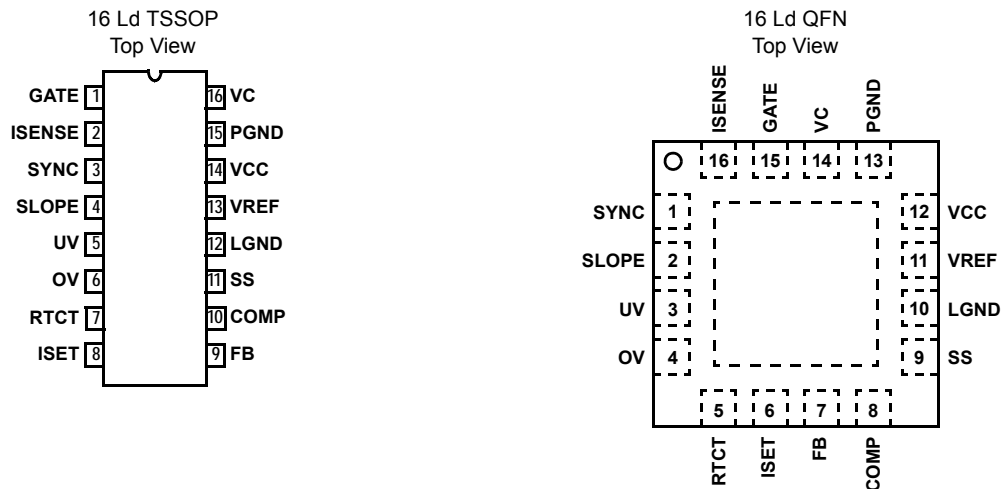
16 Ld TSSOP
Top View

GATE 1
ISENSE 2
SYNC 3
SLOPE 4
UV 5
OV 6
RTCT 7
ISET 8

16 VC
15 PGND
14 VCC
13 VREF
12 LGND
11 SS
10 COMP
9 FB

16 Ld QFN
Top View

ISENSE GATE VC PGND
16 15 14 13

SYNC 1
SLOPE 2
UV 3
OV 4

12 VCC
11 VREF
10 LGND
9 SS

5 6 7 8
RTCT ISET FB COMP